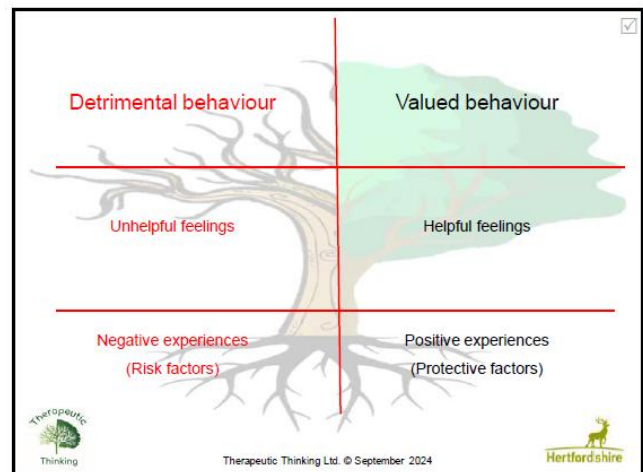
Detrimental behaviour

Valued behaviour

Unhelpful feelings

Helpful feelings

Negative experiences
(Risk factors)

Positive experiences
(Protective factors)

Therapeutic Thinking

Therapeutic Thinking Ltd. © September 2024

Hertfordshire